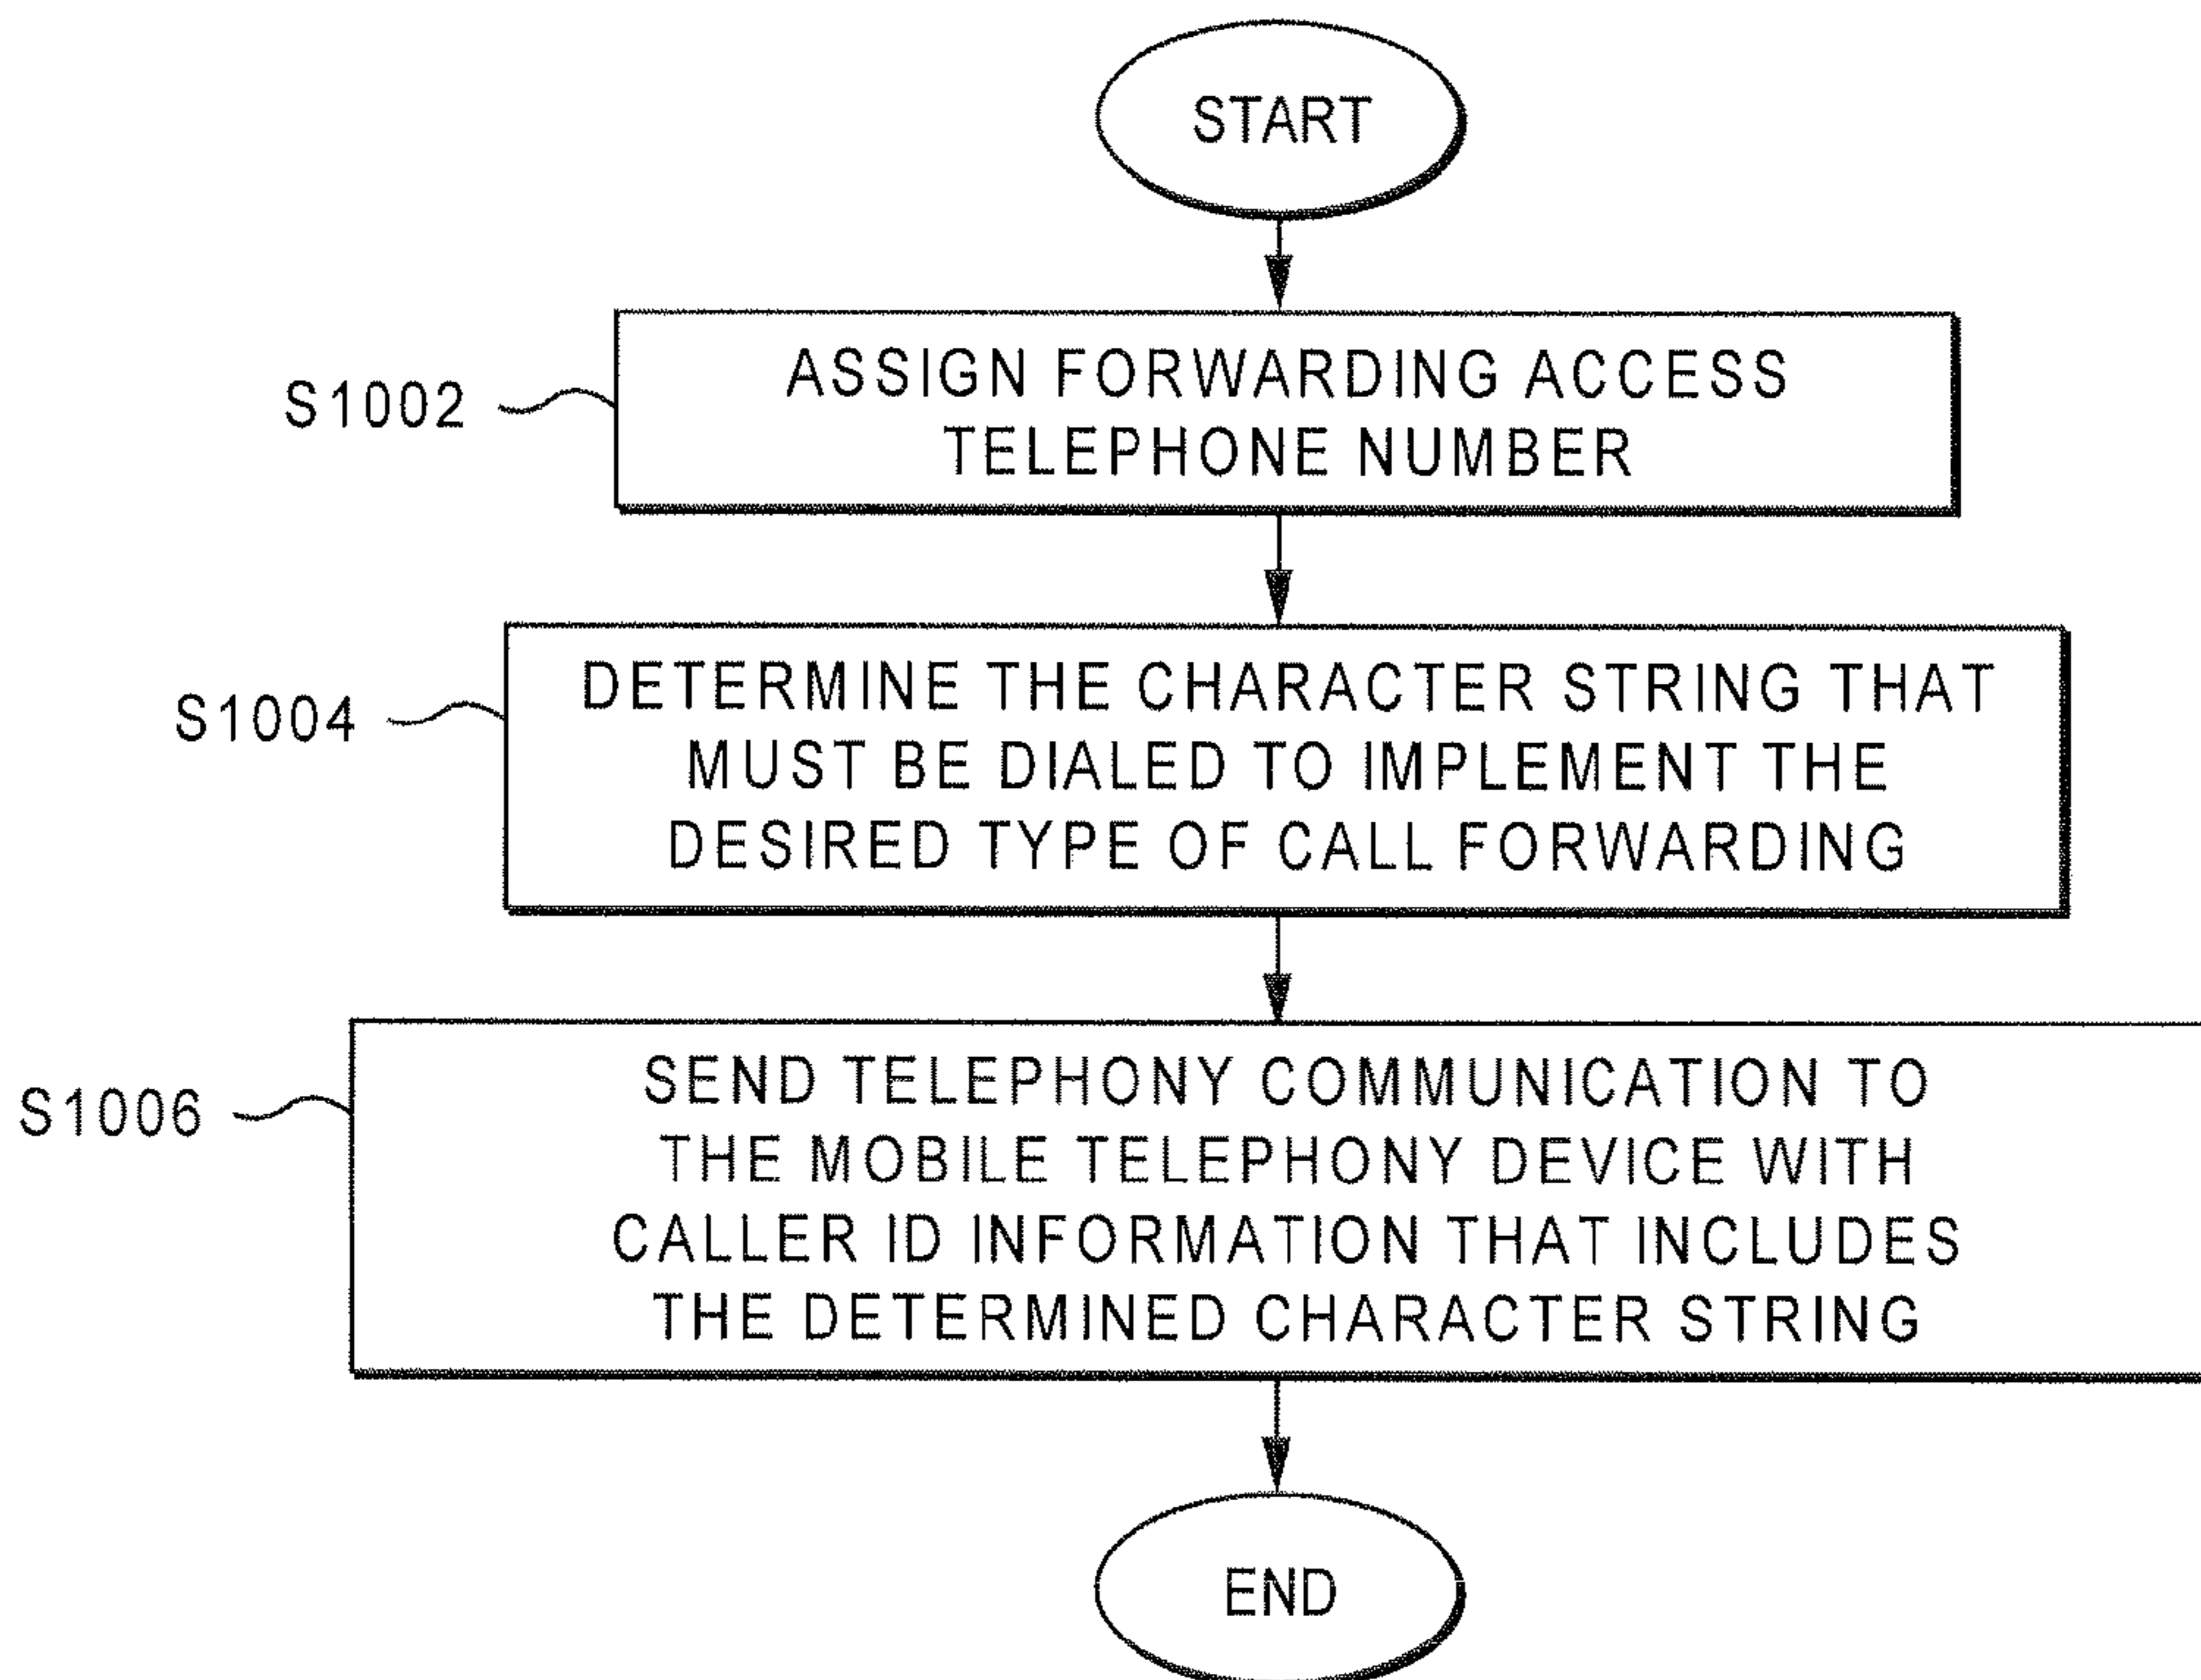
START

S1002

ASSIGN FORWARDING ACCESS TELEPHONE NUMBER

S1004

DETERMINE THE CHARACTER STRING THAT MUST BE DIALED TO IMPLEMENT THE DESIRED TYPE OF CALL FORWARDING

S1006

SEND TELEPHONY COMMUNICATION TO THE MOBILE TELEPHONY DEVICE WITH CALLER ID INFORMATION THAT INCLUDES THE DETERMINED CHARACTER STRING

END